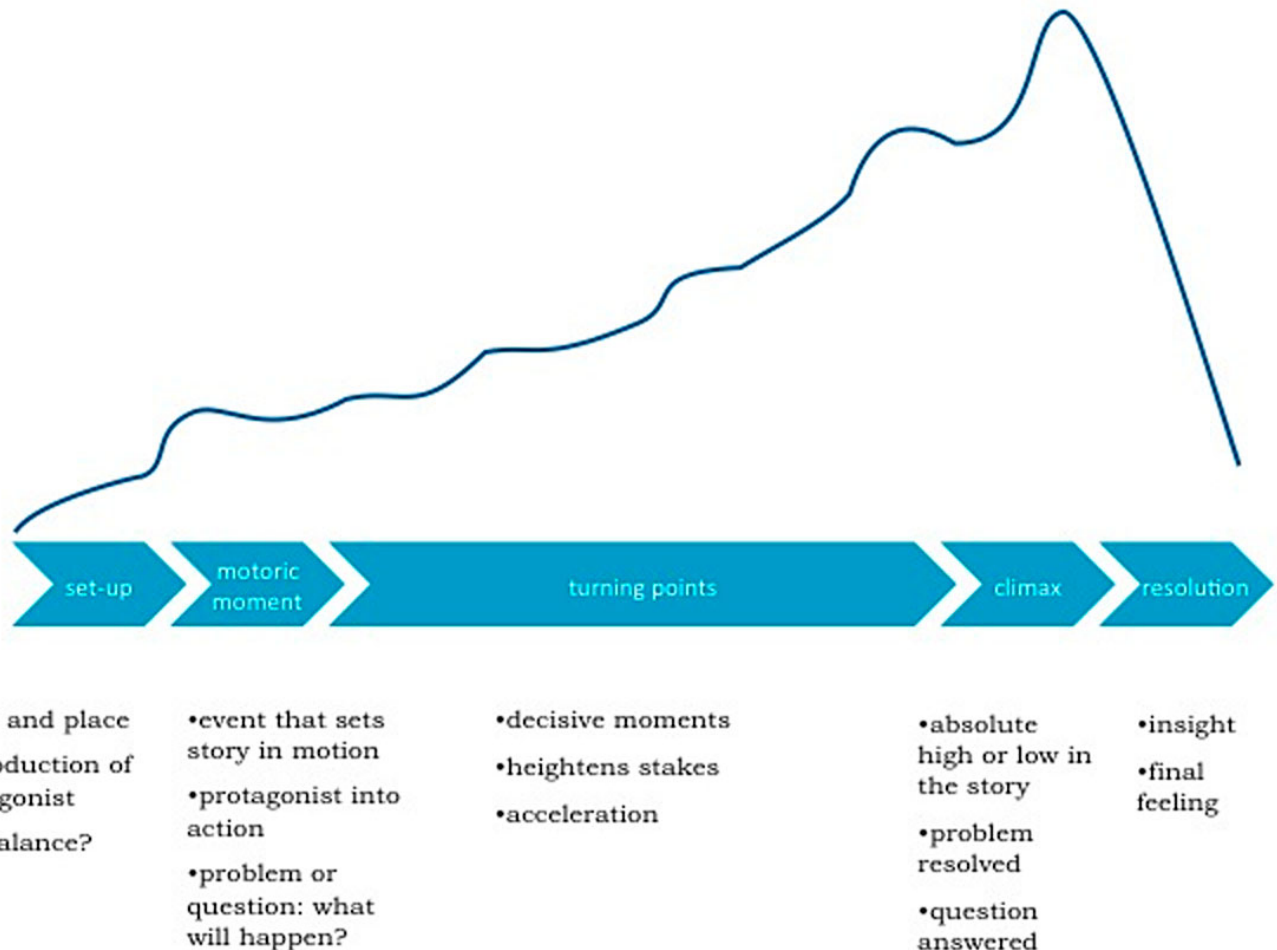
set-up

motoric moment

turning points

climax

resolution

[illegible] and place

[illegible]oduction of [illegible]gonist

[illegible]alance?

•event that sets story in motion

•protagonist into action

•problem or question: what will happen?

•decisive moments

•heightens stakes

•acceleration

•absolute high or low in the story

•problem resolved

•question answered

•insight

•final feeling